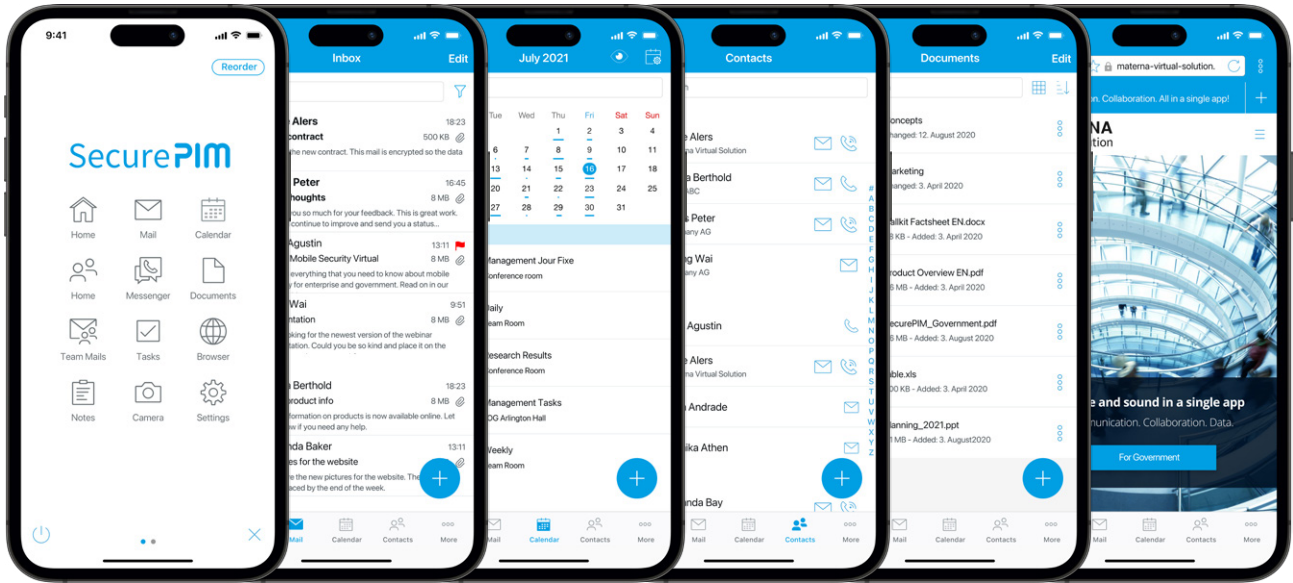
9:41
Reorder
SecurePIM
Home
Mail
Calendar
Home
Messenger
Documents
Team Mails
Tasks
Browser
Notes
Camera
Settings

Inbox
Edit
Alers
18:23
contract
500 KB
the new contract. This mail is encrypted so the data
Peter
16:45
houghts
8 MB
you so much for your feedback. This is great work. continue to improve and send you a status...
Agustin
13:11
Mobile Security Virtual
8 MB
everything that you need to know about mobile for enterprise and government. Read on in our
Wai
9:51
ntation
oking for the newest version of the webinar ntation. Could you be so kind and place it on the
a Berthold
18:23
product info
8 MB
formation on products is now available online. Let w if you need any help.
nda Baker
13:11
es for the website
e the new pictures for the website. The aced by the end of the week.
Mail
Calendar
Contacts
More

July 2021
Tue
Wed
Thu
Fri
Sat
Sun
1
2
3
4
6
7
8
9
10
11
13
14
15
16
17
18
20
21
22
23
24
25
27
28
29
30
31
Management Jour Fixe
Conference room
Daily
eam Room
Research Results
Conference Room
Management Tasks
OG Arlington Hall
Weekly
eam Room
Mail
Calendar
Contacts
More

Contacts
e Alers
na Virtual Solution
a Berthold
BC
Peter
any AG
ng Wai
ny AG
Agustin
e Alers
na Virtual Solution
Andrade
ika Athen
nda Bay
#
A
B
C
D
E
F
G
H
I
J
K
L
M
N
O
P
Q
R
S
T
U
V
W
X
Y
Z
Mail
Calendar
Contacts
More

Documents
Edit
oncepts
hanged: 12. August 2020
arketing
anged: 3. April 2020
allkit Factsheet EN.docx
KB - Added: 3. April 2020
roduct Overview EN.pdf
MB - Added: 3. April 2020
ecurePIM_Government.pdf
MB - Added: 3. August 2020
ble.xls
0 KB - Added: 3. April 2020
anning_2021.ppt
MB - Added: 3. August2020
Mail
Calendar
Contacts
More

materna-virtual-solution.
n. Collaboration. All in a single app!
NA
tion
e and sound in a single app
unication. Collaboration. Data.
For Government
Mail
Calendar
Contacts
More